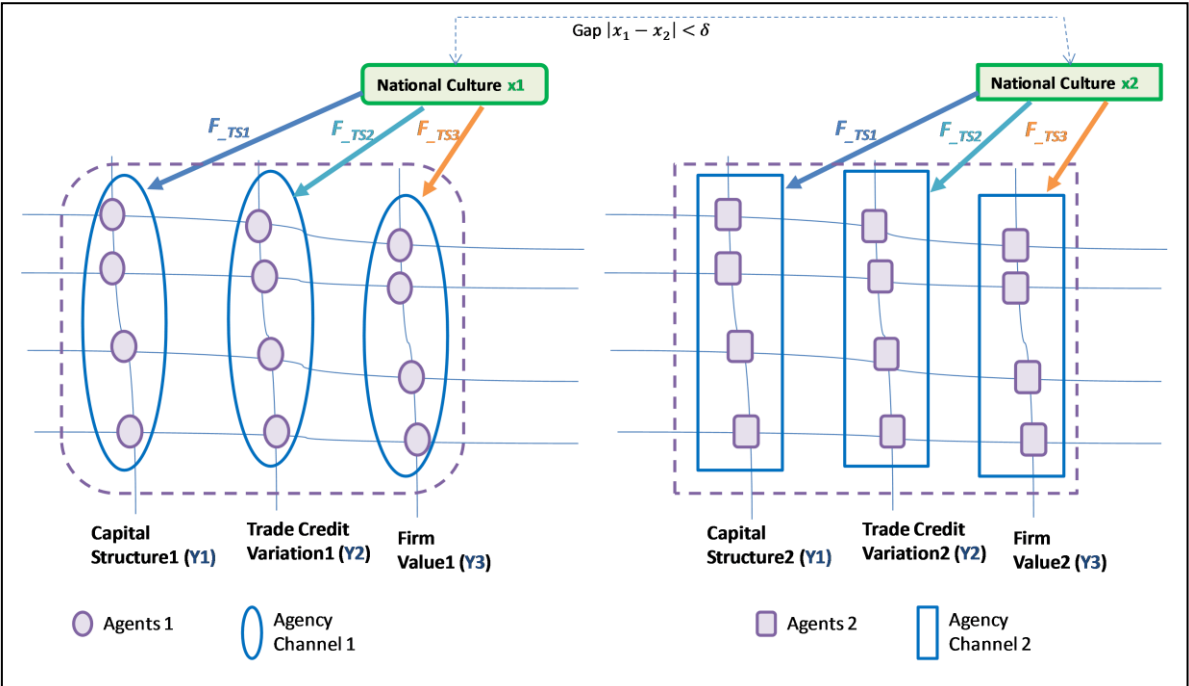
Gap $|x_1 - x_2| < \delta$

National Culture x1

$F_{\_TS1}$ $F_{\_TS2}$ $F_{\_TS3}$

Capital Structure1 (Y1)

Trade Credit Variation1 (Y2)

Firm Value1 (Y3)

Agents 1

Agency Channel 1

National Culture x2

$F_{\_TS1}$ $F_{\_TS2}$ $F_{\_TS3}$

Capital Structure2 (Y1)

Trade Credit Variation2 (Y2)

Firm Value2 (Y3)

Agents 2

Agency Channel 2